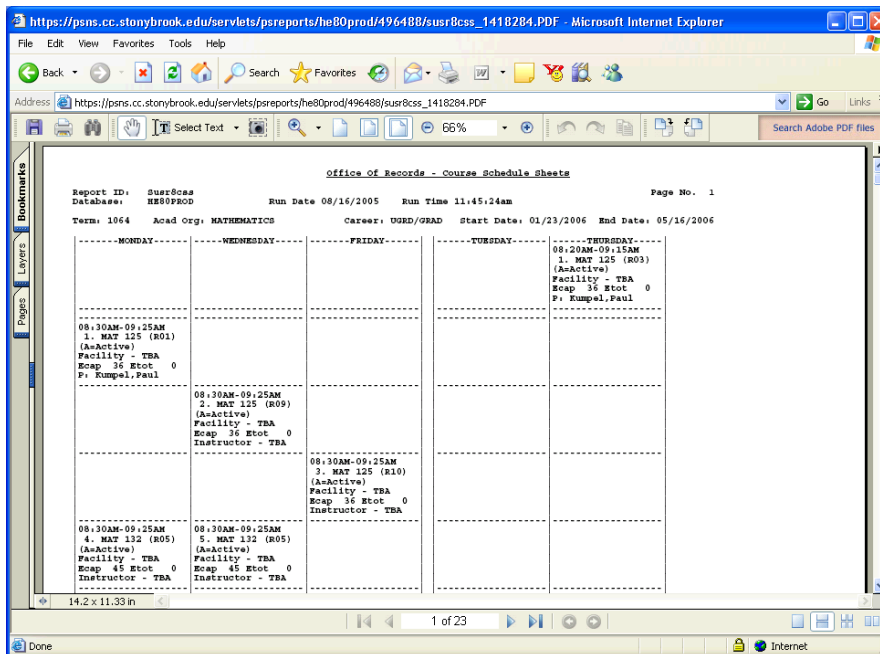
https://psns.cc.stonybrook.edu/servlets/psreports/he80prod/496488/susr8css_1418284.PDF - Microsoft Internet Explorer

File Edit View Favorites Tools Help

Back Search Favorites

Address https://psns.cc.stonybrook.edu/servlets/psreports/he80prod/496488/susr8css_1418284.PDF Go Links

Select Text 66% Search Adobe PDF files

Bookmarks Layers Pages

Office of Records - Course Schedule Sheets

Report ID: Susr8css Page No. 1
Database: HE80PROD Run Date 08/16/2005 Run Time 11:45:24am

Term: 1064 Acad Org: MATHEMATICS Career: UGRD/GRAD Start Date: 01/23/2006 End Date: 05/16/2006

| -------MONDAY------- | -----WEDNESDAY----- | --------FRIDAY------ | -------TUESDAY------ | ------THURSDAY----- |
|---|---|---|---|---|
| | | | | 08:20AM-09:15AM 1. MAT 125 (R03) (A=Active) Facility - TBA Ecap 36 Etot 0 P: Kumpel,Paul |
| 08:30AM-09:25AM 1. MAT 125 (R01) (A=Active) Facility - TBA Ecap 36 Etot 0 P: Kumpel,Paul | | | | |
| | 08:30AM-09:25AM 2. MAT 125 (R09) (A=Active) Facility - TBA Ecap 36 Etot 0 Instructor - TBA | | | |
| | | 08:30AM-09:25AM 3. MAT 125 (R10) (A=Active) Facility - TBA Ecap 36 Etot 0 Instructor - TBA | | |
| 08:30AM-09:25AM 4. MAT 132 (R05) (A=Active) Facility - TBA Ecap 45 Etot 0 Instructor - TBA | 08:30AM-09:25AM 5. MAT 132 (R05) (A=Active) Facility - TBA Ecap 45 Etot 0 Instructor - TBA | | | |

14.2 x 11.33 in

1 of 23

Done Internet